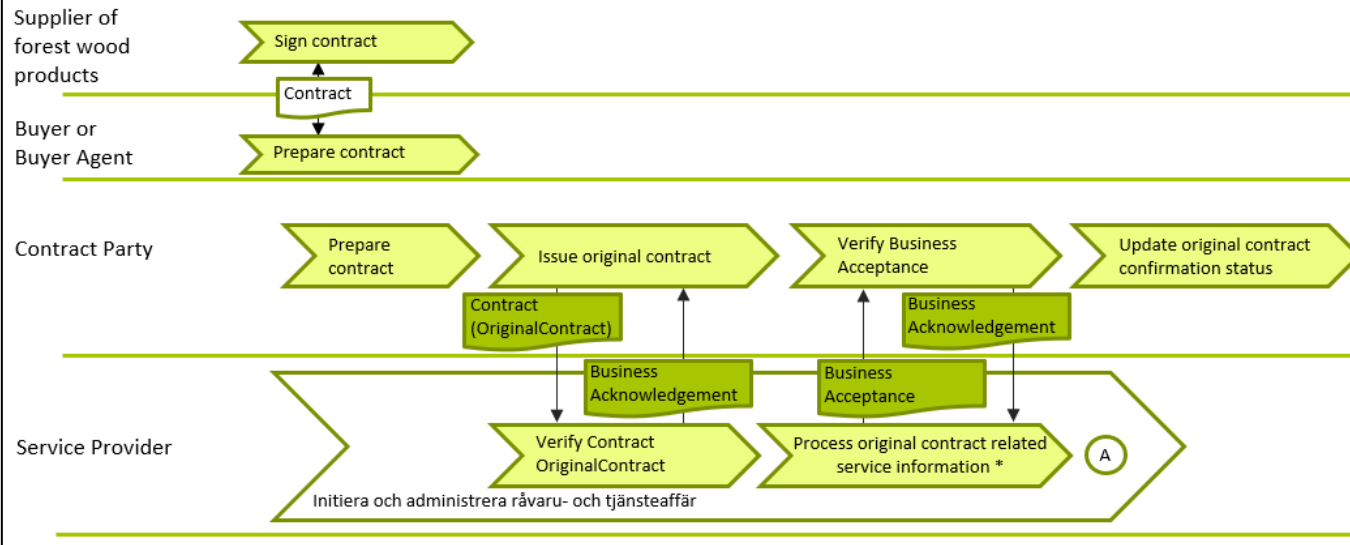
Supplier of forest wood products

Sign contract

Contract

Buyer or Buyer Agent

Prepare contract

Contract Party

Prepare contract

Issue original contract

Verify Business Acceptance

Update original contract confirmation status

Contract (OriginalContract)

Business Acknowledgement

Business Acknowledgement

Business Acceptance

Service Provider

Verify Contract OriginalContract

Process original contract related service information *

A

Initiera och administrera råvaru- och tjänsteaffär